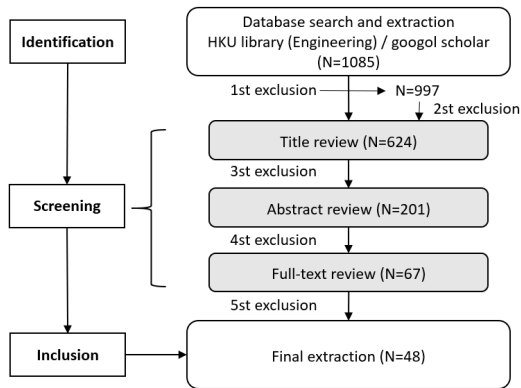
Identification

Database search and extraction
HKU library (Engineering) / googol scholar
(N=1085)

1st exclusion

N=997

2st exclusion

Screening

Title review (N=624)

3st exclusion

Abstract review (N=201)

4st exclusion

Full-text review (N=67)

5st exclusion

Inclusion

Final extraction (N=48)